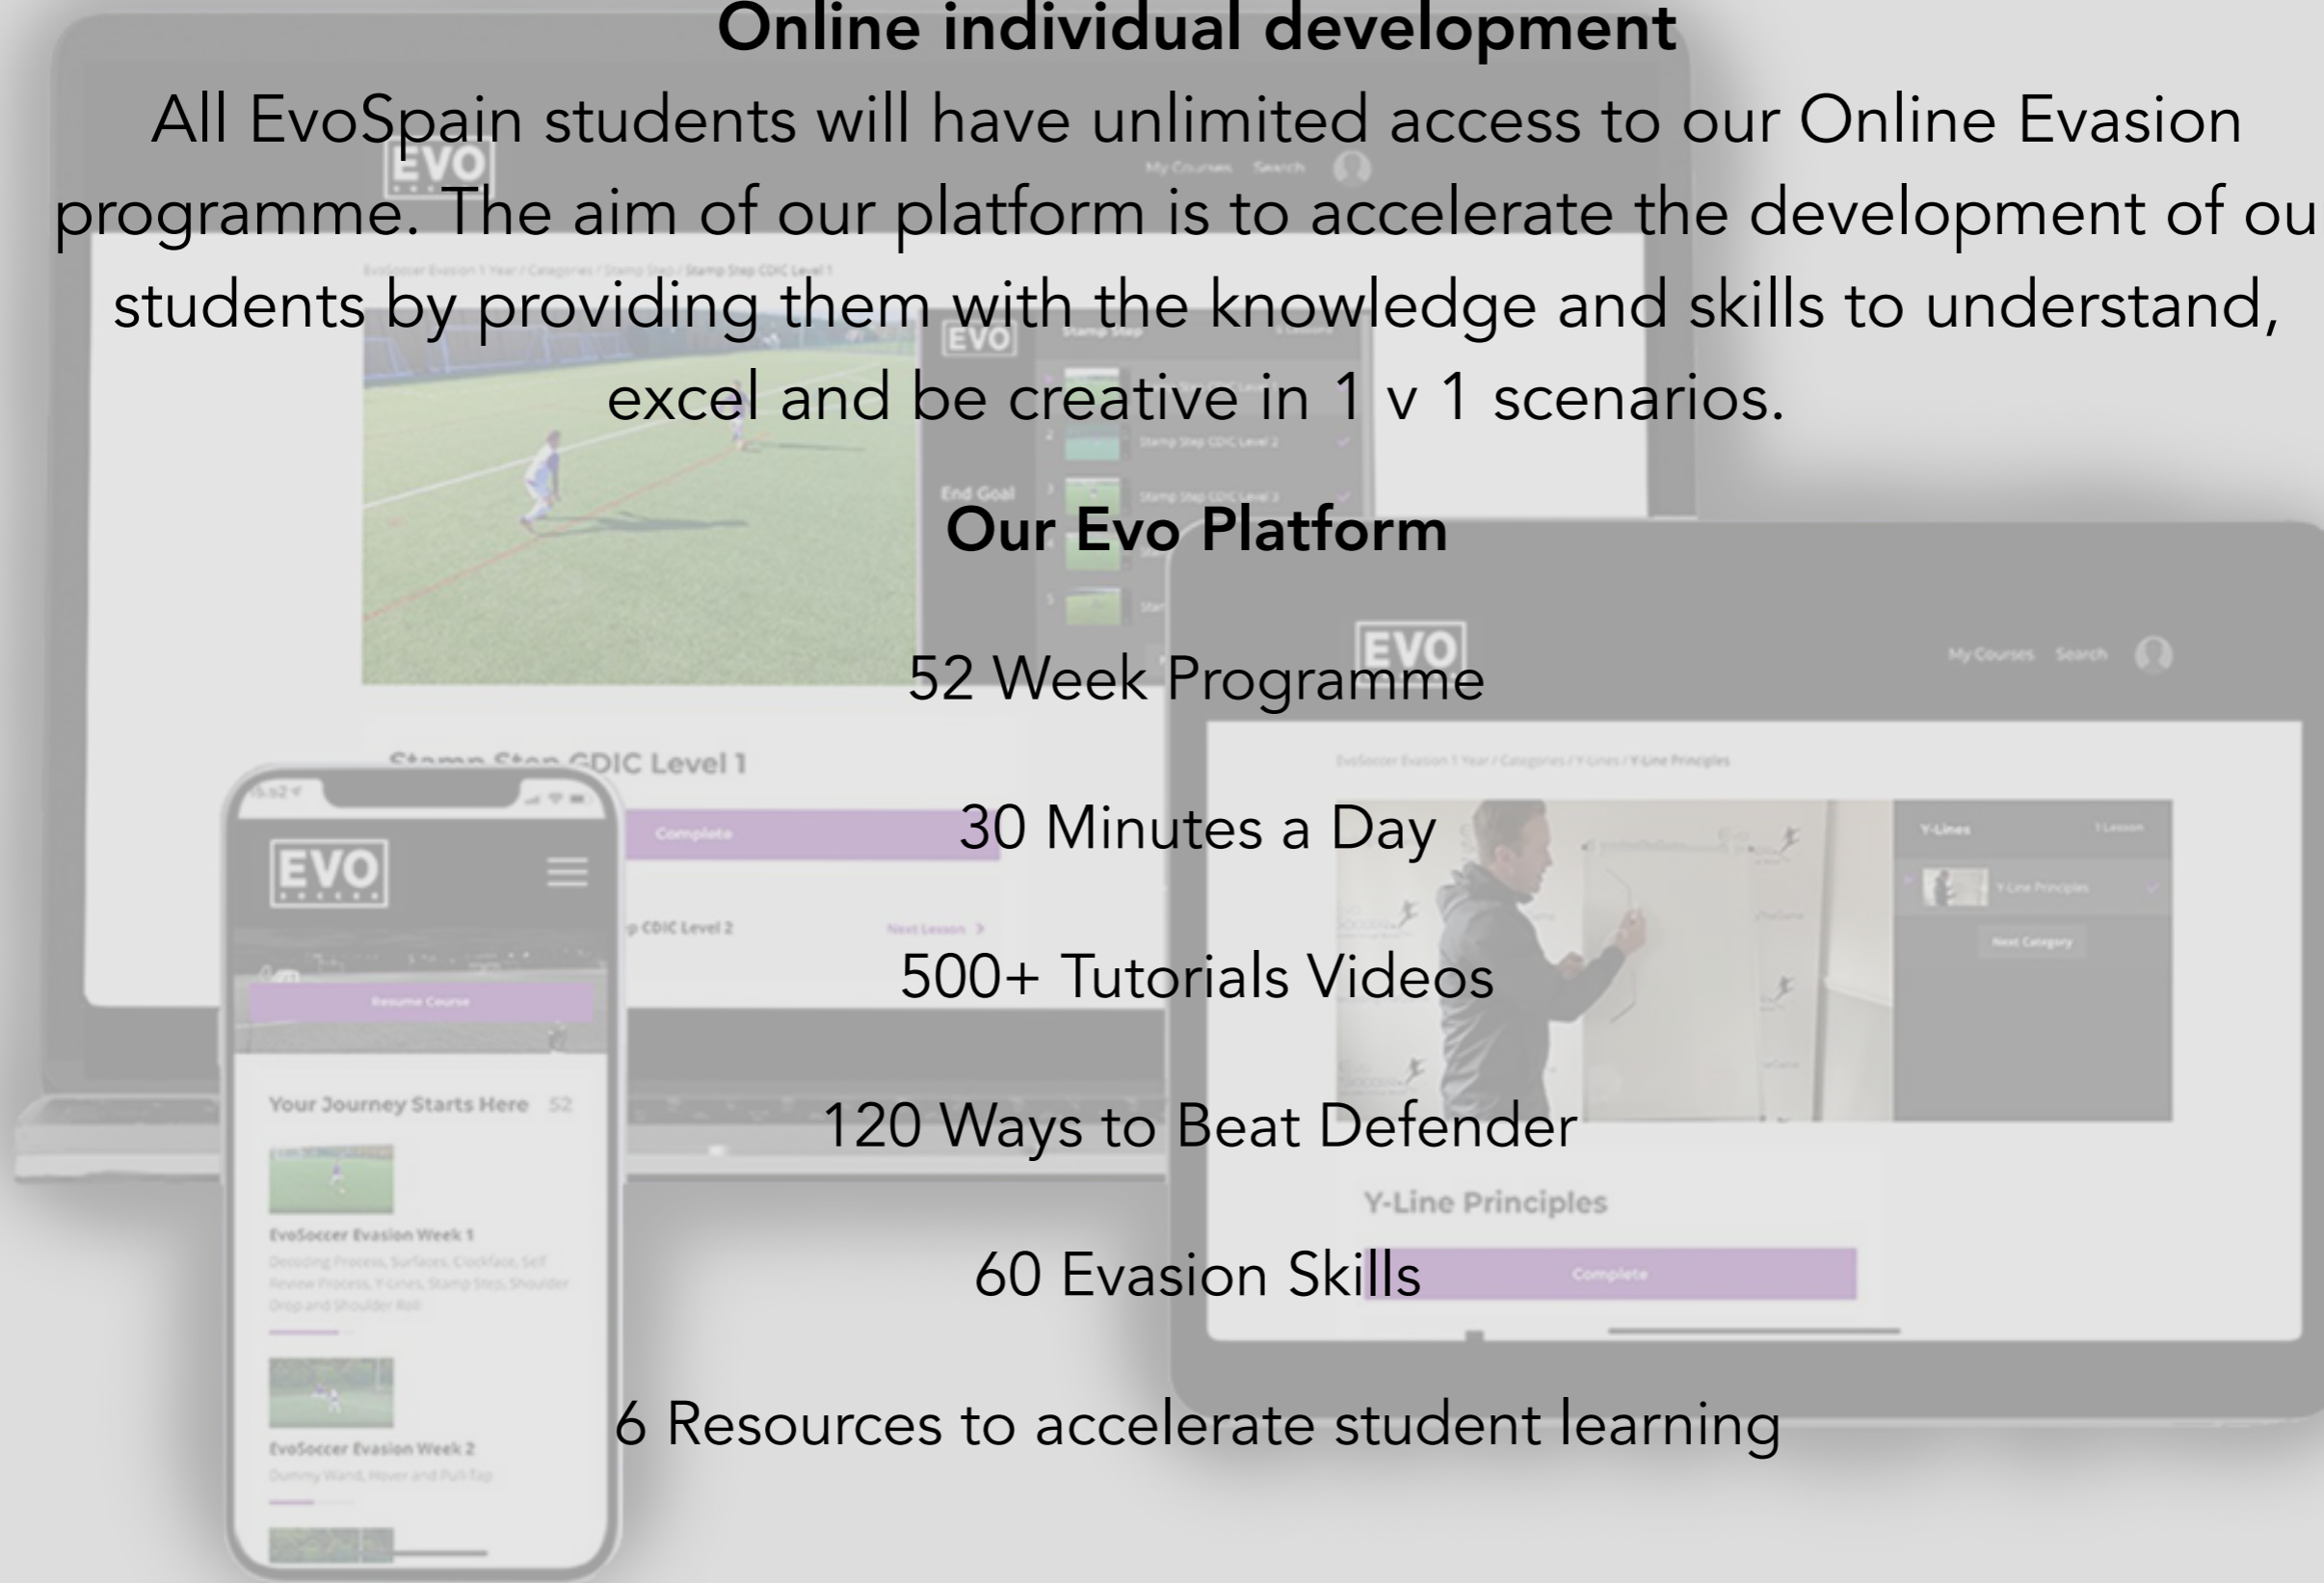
Online individual development

All EvoSpain students will have unlimited access to our Online Evasion programme. The aim of our platform is to accelerate the development of ou students by providing them with the knowledge and skills to understand, excel and be creative in 1 v 1 scenarios.

Our Evo Platform

52 Week Programme

30 Minutes a Day

500+ Tutorials Videos

120 Ways to Beat Defender

60 Evasion Skills

6 Resources to accelerate student learning

EVO

My Courses Search

Stamp Step CDIC Level 1

Complete

Next Lesson

EVO

Resume Course

Your Journey Starts Here 52

EvoSoccer Evasion Week 1

EvoSoccer Evasion Week 2

EVO

My Courses Search

Y-Lines

Y-Line Principles

Next Category

Y-Line Principles

Complete